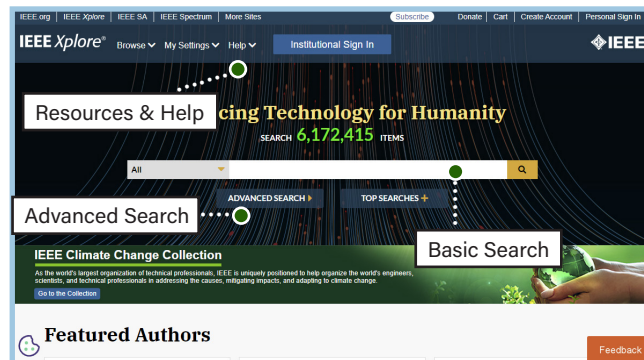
IEEE.org | IEEE Xplore | IEEE SA | IEEE Spectrum | More Sites

Subscribe

Donate | Cart | Create Account | Personal Sign In

IEEE Xplore®

Browse

My Settings

Help

Institutional Sign In

IEEE

Resources & Help

cing Technology for Humanity

SEARCH 6,172,415 ITEMS

All

ADVANCED SEARCH

TOP SEARCHES

Advanced Search

Basic Search

IEEE Climate Change Collection

As the world's largest organization of technical professionals, IEEE is uniquely positioned to help organize the world's engineers, scientists, and technical professionals in addressing the causes, mitigating impacts, and adapting to climate change.

Go to the Collection

Featured Authors

Feedback